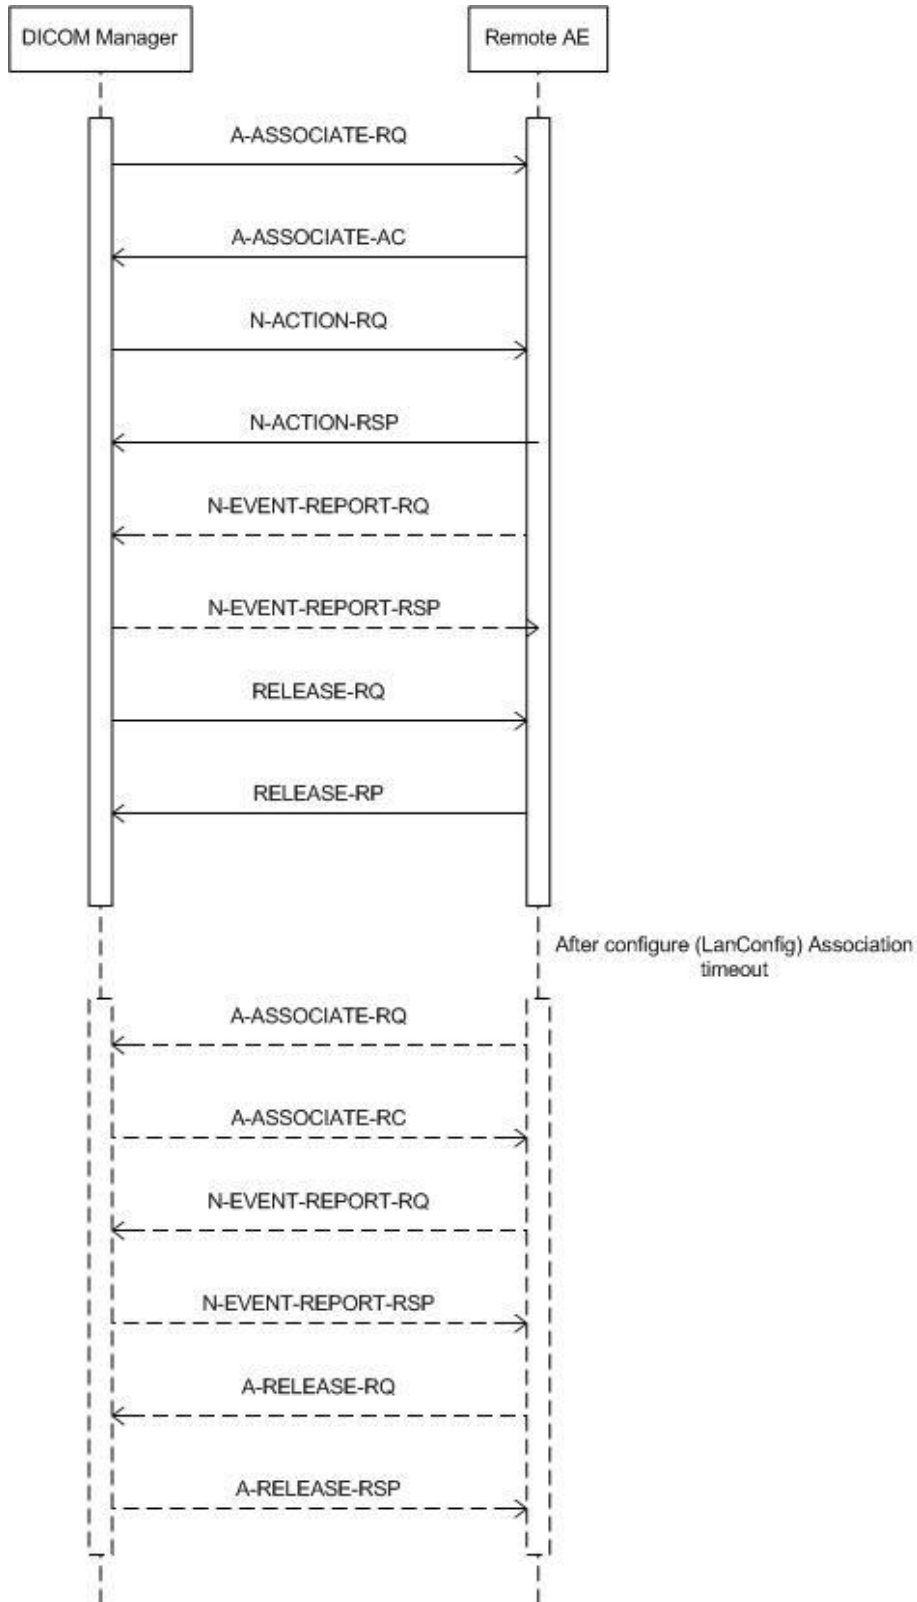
DICOM Manager

Remote AE

A-ASSOCIATE-RQ

A-ASSOCIATE-AC

N-ACTION-RQ

N-ACTION-RSP

N-EVENT-REPORT-RQ

N-EVENT-REPORT-RSP

RELEASE-RQ

RELEASE-RP

After configure (LanConfig) Association timeout

A-ASSOCIATE-RQ

A-ASSOCIATE-RC

N-EVENT-REPORT-RQ

N-EVENT-REPORT-RSP

A-RELEASE-RQ

A-RELEASE-RSP